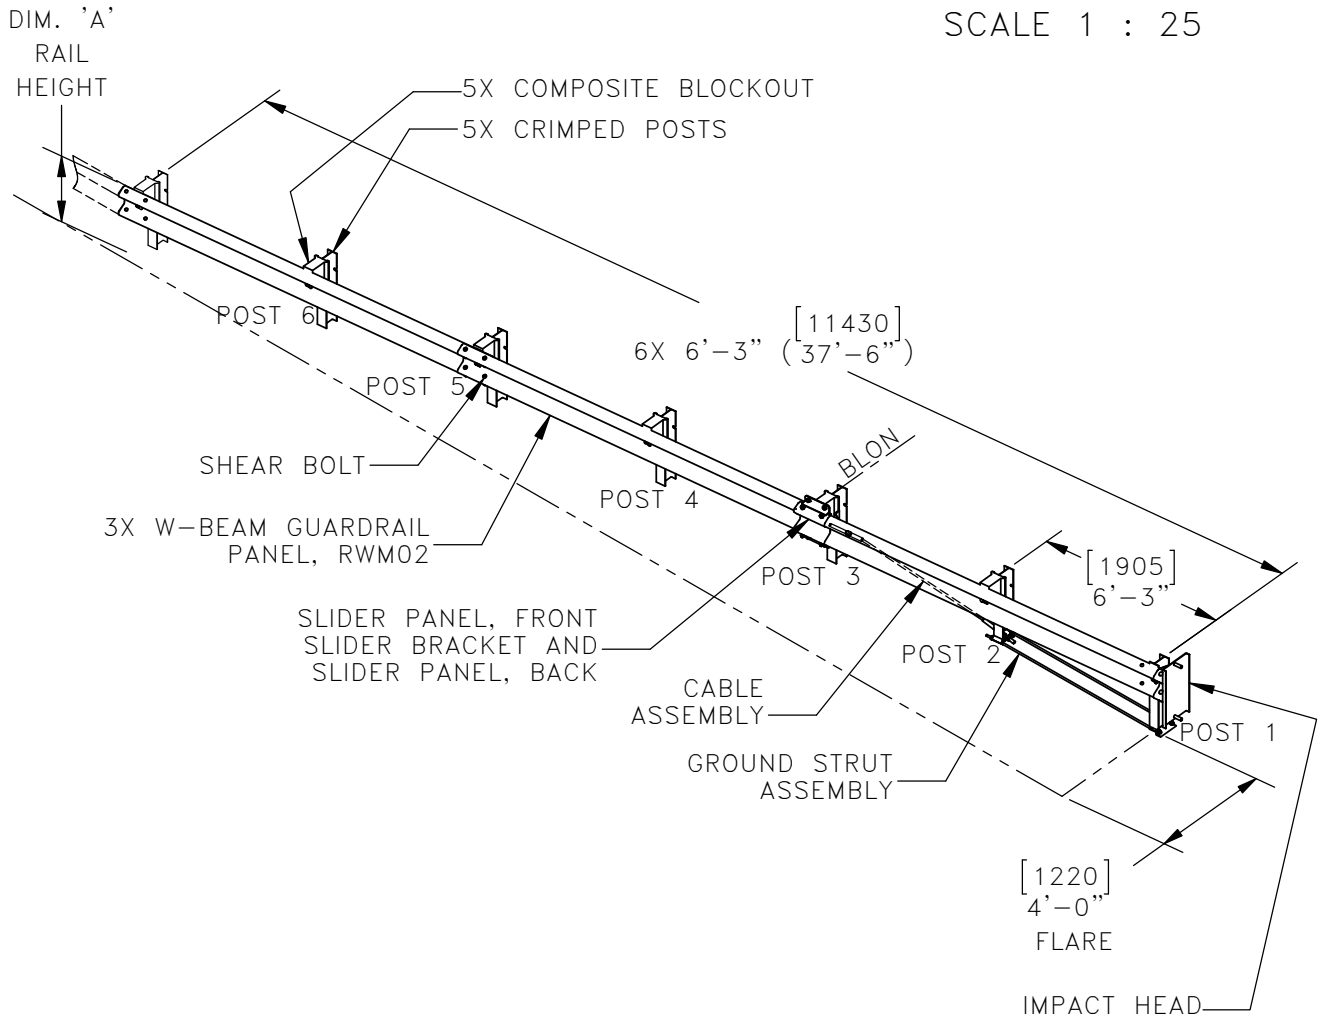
DIM. 'A'
RAIL
HEIGHT

SCALE 1 : 25

5X COMPOSITE BLOCKOUT
5X CRIMPED POSTS

POST 6

$\left[11430\right]$
6X 6'−3" (37'−6")

POST 5

SHEAR BOLT

BLON

POST 4

3X W−BEAM GUARDRAIL PANEL, RWM02

POST 3

$\left[1905\right]$
6'−3"

SLIDER PANEL, FRONT
SLIDER BRACKET AND
SLIDER PANEL, BACK

POST 2

CABLE
ASSEMBLY

POST 1

GROUND STRUT
ASSEMBLY

$\left[1220\right]$
4'−0"
FLARE

IMPACT HEAD